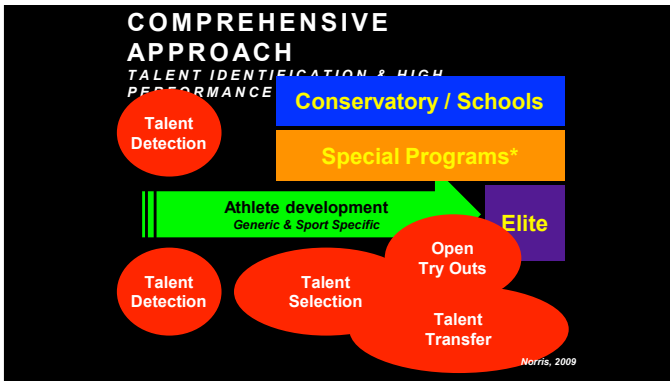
COMPREHENSIVE APPROACH

TALENT IDENTIFICATION & HIGH PERFORMANCE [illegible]

Talent Detection

Conservatory / Schools

Special Programs*

Athlete development
Generic & Sport Specific

Elite

Talent Detection

Talent Selection

Open Try Outs

Talent Transfer

Norris, 2009